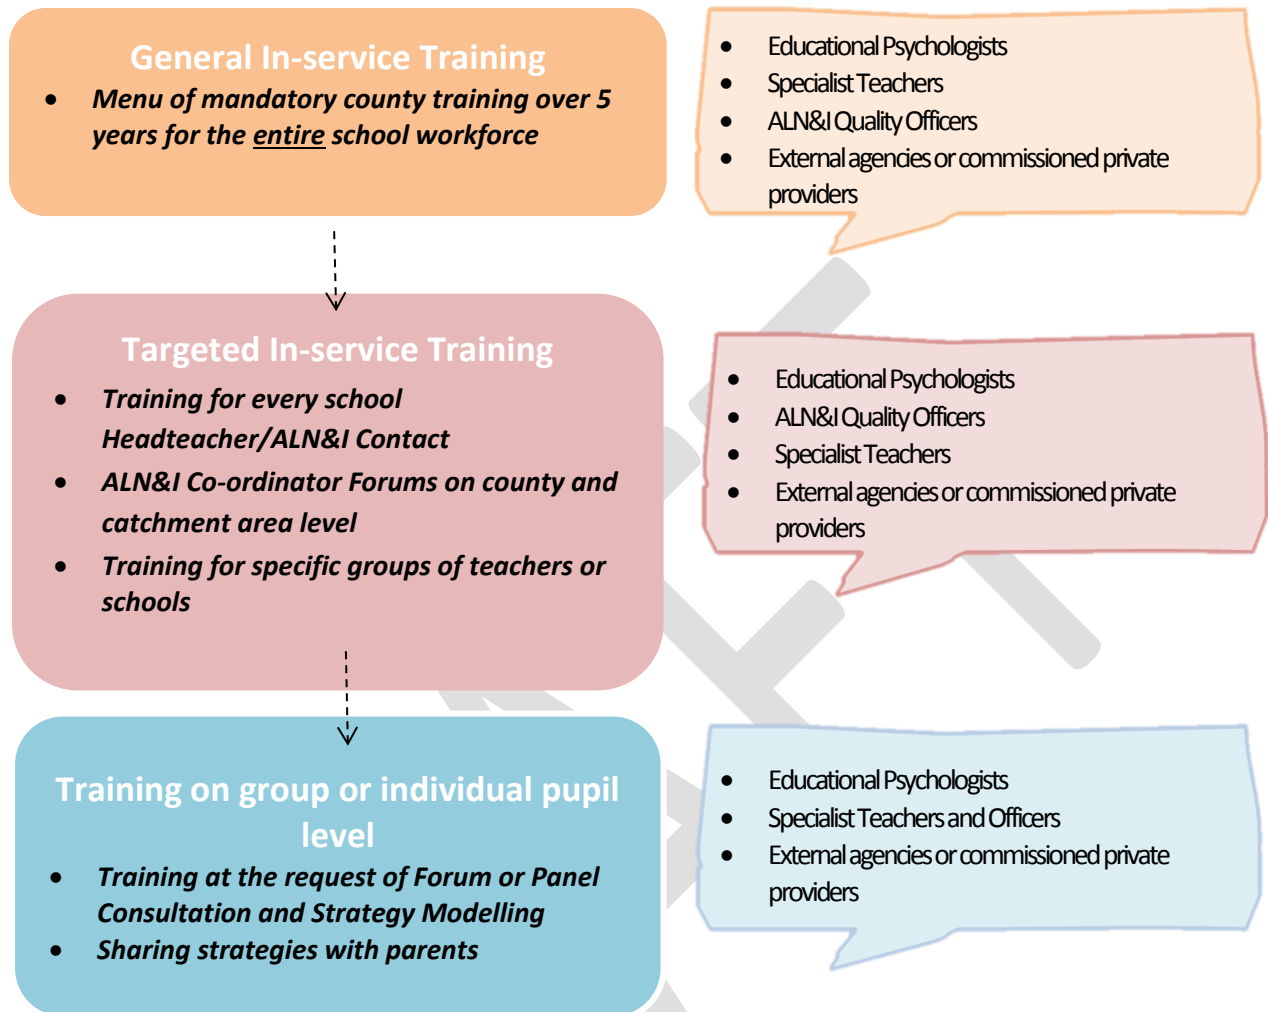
General In-service Training

- Menu of mandatory county training over 5 years for the entire school workforce

- Educational Psychologists
- Specialist Teachers
- ALN&I Quality Officers
- External agencies or commissioned private providers

Targeted In-service Training

- Training for every school Headteacher/ALN&I Contact
- ALN&I Co-ordinator Forums on county and catchment area level
- Training for specific groups of teachers or schools

- Educational Psychologists
- ALN&I Quality Officers
- Specialist Teachers
- External agencies or commissioned private providers

Training on group or individual pupil level

- Training at the request of Forum or Panel Consultation and Strategy Modelling
- Sharing strategies with parents

- Educational Psychologists
- Specialist Teachers and Officers
- External agencies or commissioned private providers